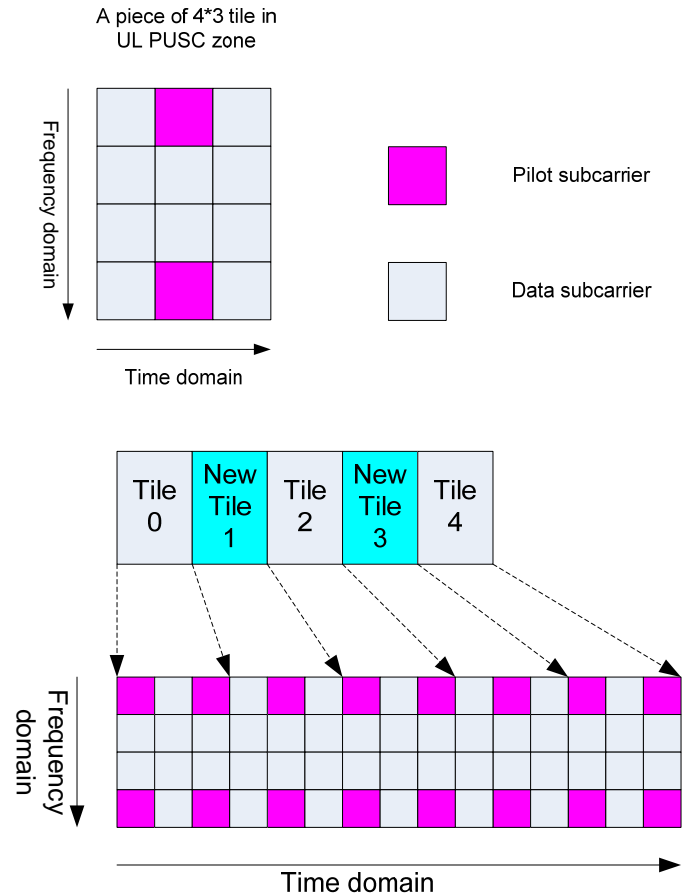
A piece of 4*3 tile in UL PUSC zone

Frequency domain

Time domain

Pilot subcarrier

Data subcarrier

| Tile 0 | New Tile 1 | Tile 2 | New Tile 3 | Tile 4 |
|---|---|---|---|---|

Frequency domain

Time domain